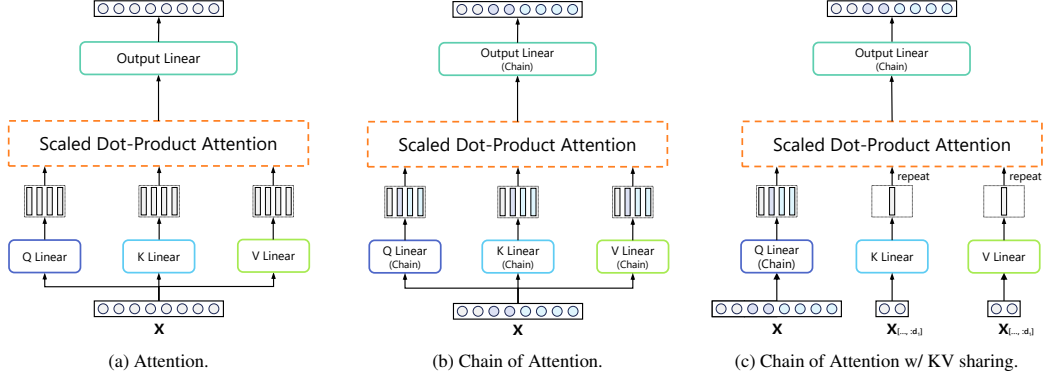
Output Linear

Scaled Dot-Product Attention

Q Linear

K Linear

V Linear

X

(a) Attention.

Output Linear
(Chain)

Scaled Dot-Product Attention

Q Linear
(Chain)

K Linear
(Chain)

V Linear
(Chain)

X

(b) Chain of Attention.

Output Linear
(Chain)

Scaled Dot-Product Attention

repeat

repeat

Q Linear
(Chain)

K Linear

V Linear

X

$X_{[..., :d_1]}$

$X_{[..., :d_1]}$

(c) Chain of Attention w/ KV sharing.